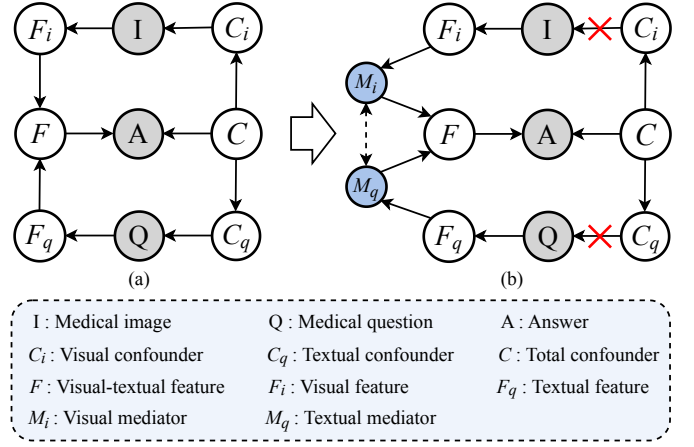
$F_i$ I $C_i$

$F$ A $C$

$F_q$ Q $C_q$

(a)

$F_i$ I $C_i$

$M_i$

$F$ A $C$

$M_q$

$F_q$ Q $C_q$

(b)

| | | |
|---|---|---|
| I : Medical image | Q : Medical question | A : Answer |
| $C_i$ : Visual confounder | $C_q$ : Textual confounder | $C$ : Total confounder |
| $F$ : Visual-textual feature | $F_i$ : Visual feature | $F_q$ : Textual feature |
| $M_i$ : Visual mediator | $M_q$ : Textual mediator | |